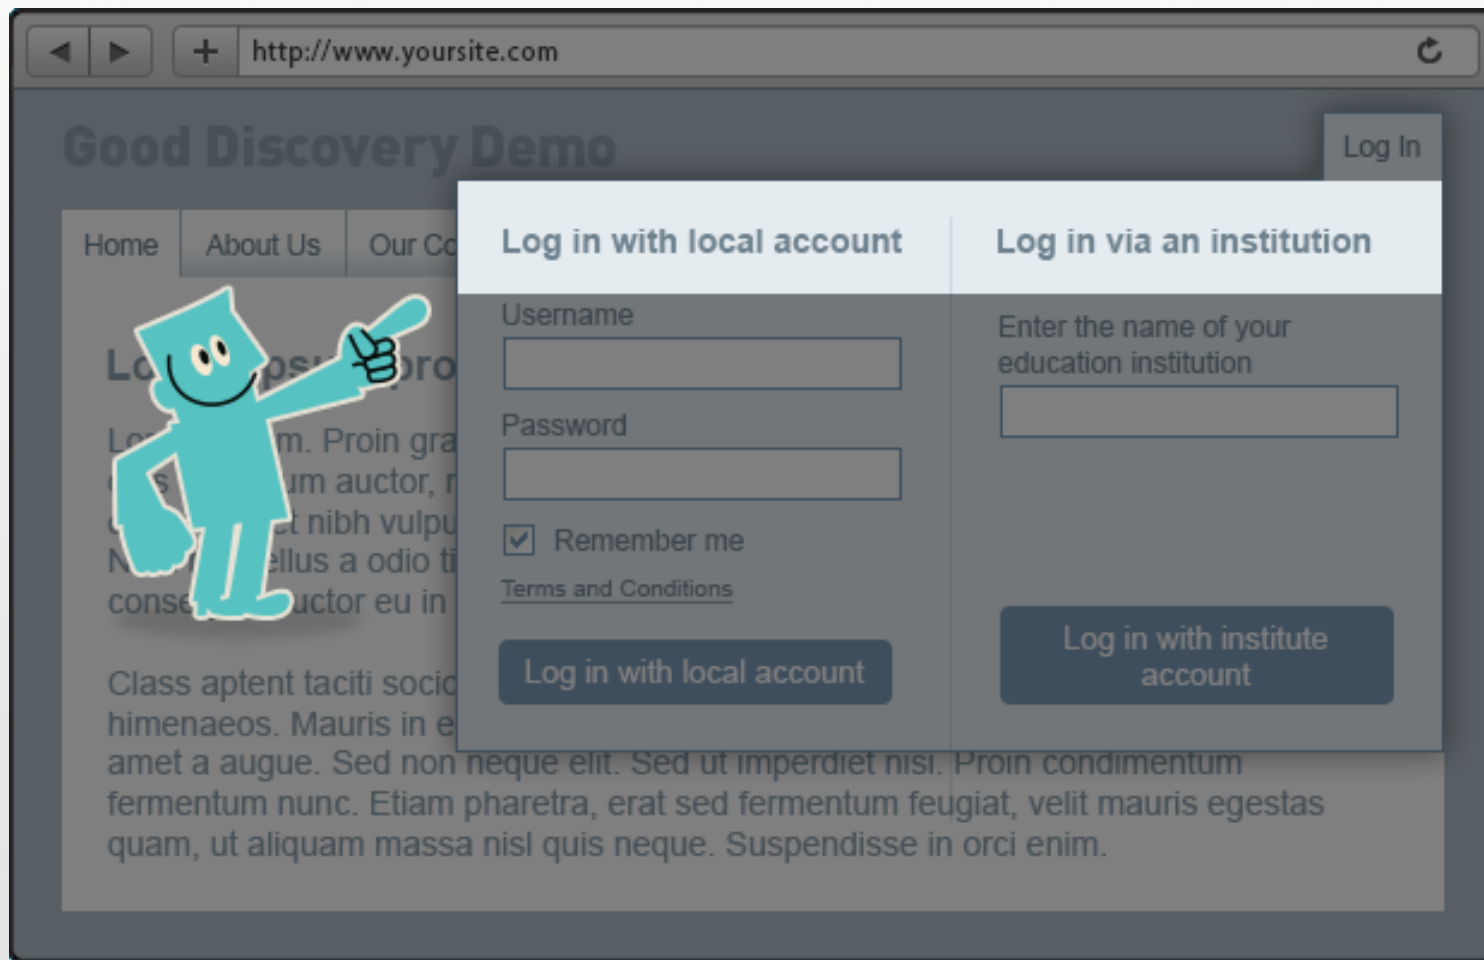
http://www.yoursite.com

Good Discovery Demo

Log In

Home | About Us | Our Co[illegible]

Lo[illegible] ps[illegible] pro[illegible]

Lo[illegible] m. Proin gra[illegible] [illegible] s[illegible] um auctor, r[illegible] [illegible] t nibh vulpu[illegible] N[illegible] ellus a odio ti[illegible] conse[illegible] uctor eu in

Class aptent taciti socio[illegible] himenaeos. Mauris in e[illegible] amet a augue. Sed non neque elit. Sed ut imperdiet nisi. Proin condimentum fermentum nunc. Etiam pharetra, erat sed fermentum feugiat, velit mauris egestas quam, ut aliquam massa nisl quis neque. Suspendisse in orci enim.

Log in with local account

Username

Password

Remember me

Terms and Conditions

Log in with local account

Log in via an institution

Enter the name of your education institution

Log in with institute account